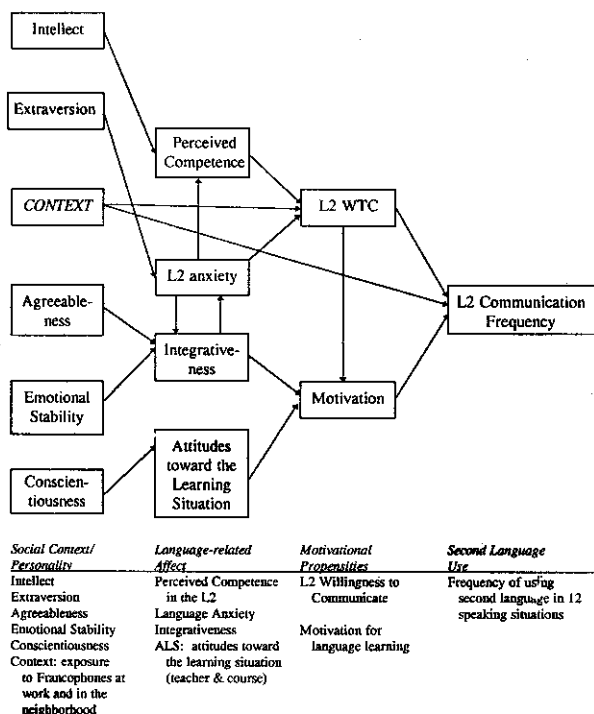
Intellect

Extraversion

CONTEXT

Agreeableness

Emotional Stability

Conscientiousness

Perceived Competence

L2 anxiety

Integrativeness

Attitudes toward the Learning Situation

L2 WTC

Motivation

L2 Communication Frequency

| Social Context/ Personality | Language-related Affect | Motivational Propensities | Second Language Use |
|---|---|---|---|
| Intellect<br>Extraversion<br>Agreeableness<br>Emotional Stability<br>Conscientiousness<br>Context: exposure to Francophones at work and in the neighborhood | Perceived Competence in the L2<br>Language Anxiety<br>Integrativeness<br>ALS: attitudes toward the learning situation (teacher & course) | L2 Willingness to Communicate<br><br>Motivation for language learning | Frequency of using second language in 12 speaking situations |